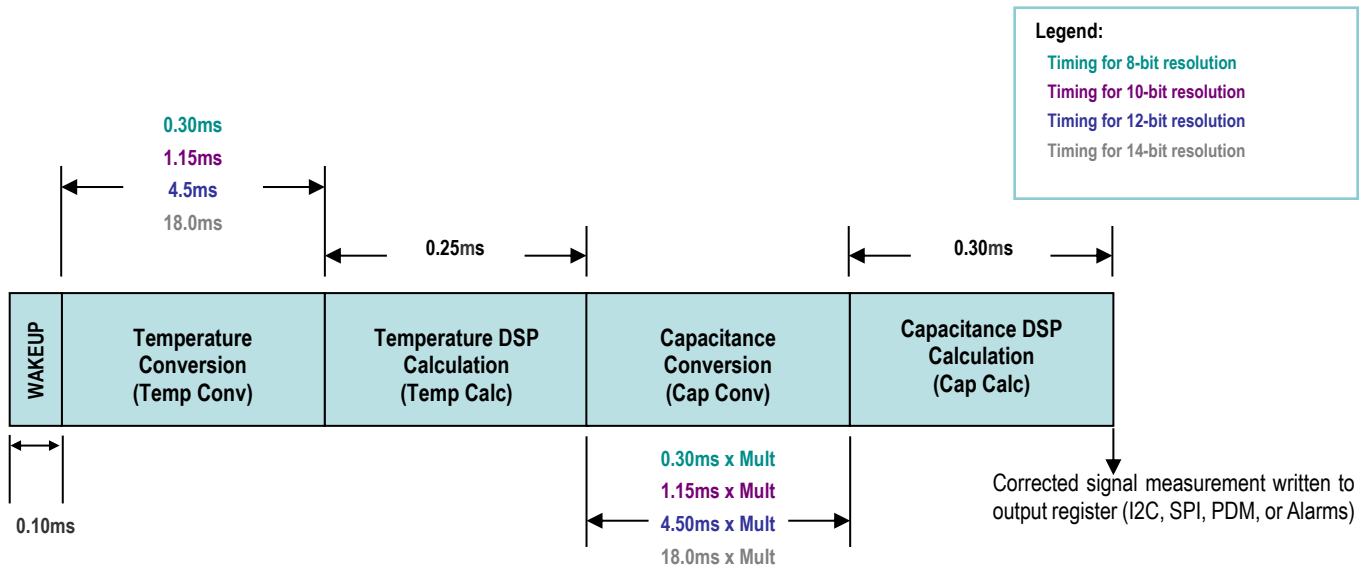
Legend:
Timing for 8-bit resolution
Timing for 10-bit resolution
Timing for 12-bit resolution
Timing for 14-bit resolution

0.30ms
1.15ms
4.5ms
18.0ms

0.25ms

0.30ms

WAKEUP

Temperature Conversion (Temp Conv)

Temperature DSP Calculation (Temp Calc)

Capacitance Conversion (Cap Conv)

Capacitance DSP Calculation (Cap Calc)

0.10ms

0.30ms x Mult
1.15ms x Mult
4.50ms x Mult
18.0ms x Mult

Corrected signal measurement written to output register (I2C, SPI, PDM, or Alarms)